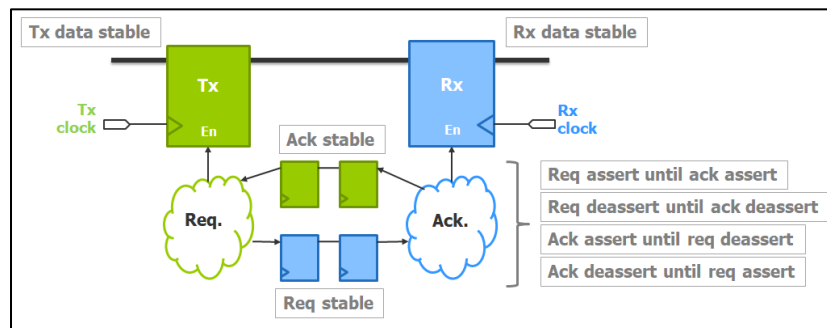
Tx data stable

Rx data stable

Tx

En

Rx

En

Tx clock

Rx clock

Ack stable

Req.

Ack.

Req stable

Req assert until ack assert

Req deassert until ack deassert

Ack assert until req deassert

Ack deassert until req assert